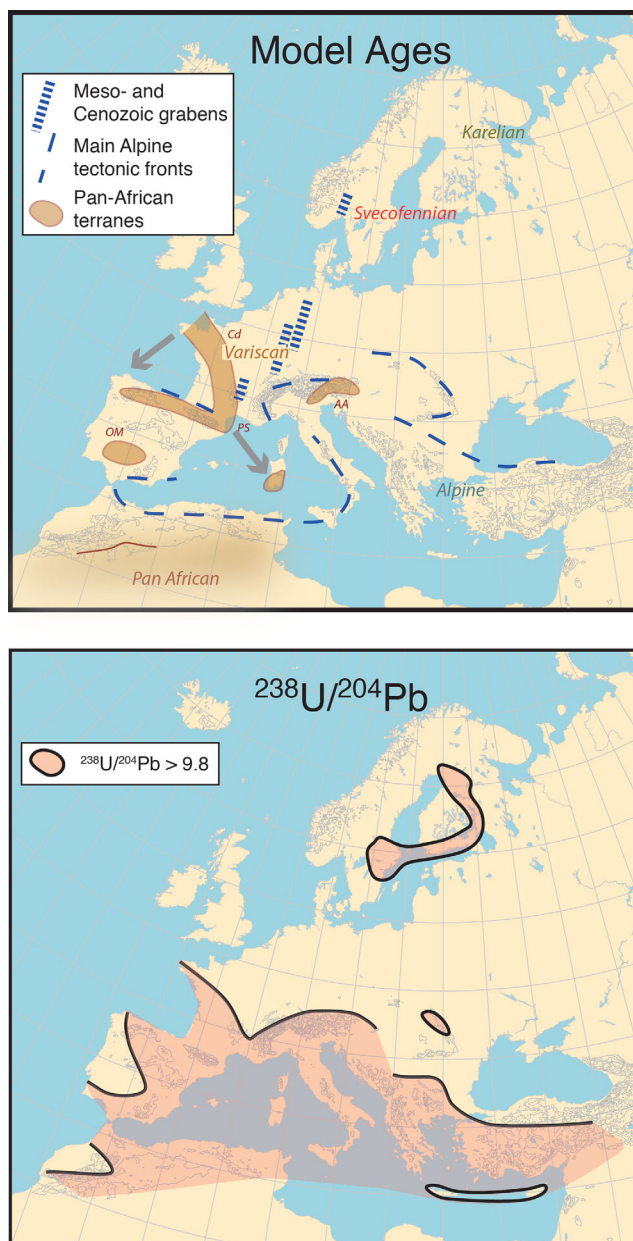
Model Ages

Meso- and Cenozoic grabens

Main Alpine tectonic fronts

Pan-African terranes

Karelian

Svecofennian

Cd

Variscan

AA

OM

PS

Alpine

Pan African

$^{238}U/^{204}Pb$

$^{238}U/^{204}Pb > 9.8$